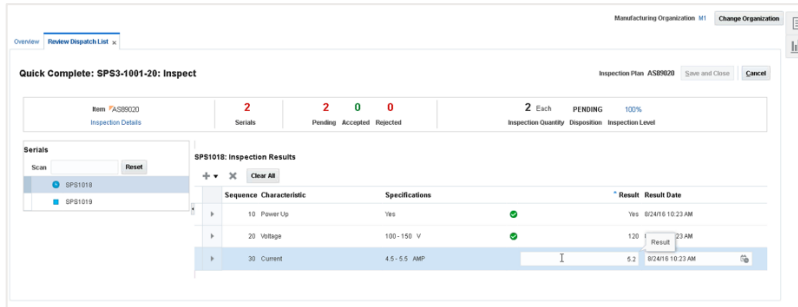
Manufacturing Organization M1 Change Organization

Overview Review Dispatch List ×

Quick Complete: SPS3-1001-20: Inspect

Inspection Plan AS89020 Save and Close Cancel

Item AS89020
Inspection Details

2
Serials

2 Pending
0 Accepted
0 Rejected

2 Each
Inspection Quantity

PENDING
Disposition

100%
Inspection Level

Serials

Scan Reset

SPS1018
SPS1019

SPS1018: Inspection Results

Clear All

| Sequence | Characteristic | Specifications | * Result | Result Date |
|---|---|---|---|---|
| 10 | Power Up | Yes | Yes | 8/24/16 10:23 AM |
| 20 | Voltage | 100 - 150 V | 120 | Result |
| 30 | Current | 4.5 - 5.5 AMP | 5.2 | 8/24/16 10:23 AM |